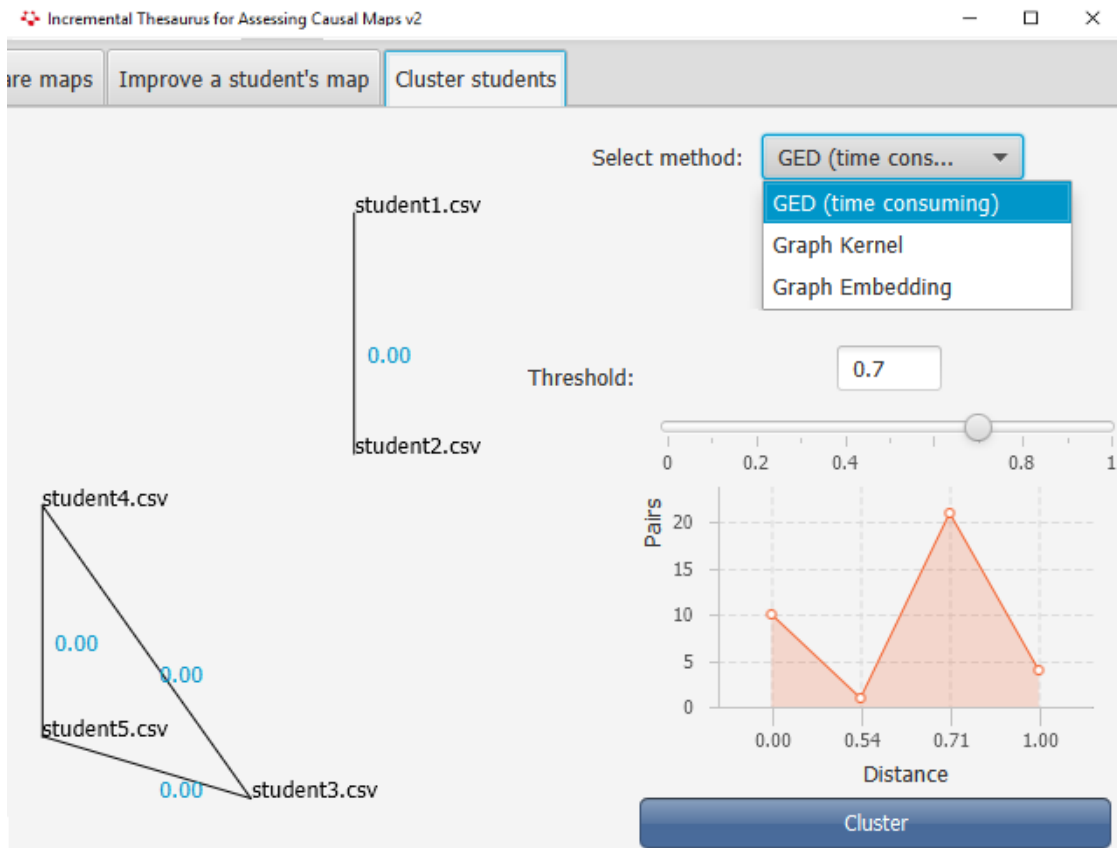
Incremental Thesaurus for Assessing Causal Maps v2

are maps | Improve a student's map | Cluster students

Select method: GED (time cons...

GED (time consuming)
Graph Kernel
Graph Embedding

student1.csv

0.00

student2.csv

Threshold: 0.7

0 0.2 0.4 0.8 1

student4.csv

0.00

0.00

student5.csv

0.00

student3.csv

Pairs
20
15
10
5
0
0.00 0.54 0.71 1.00
Distance

Cluster